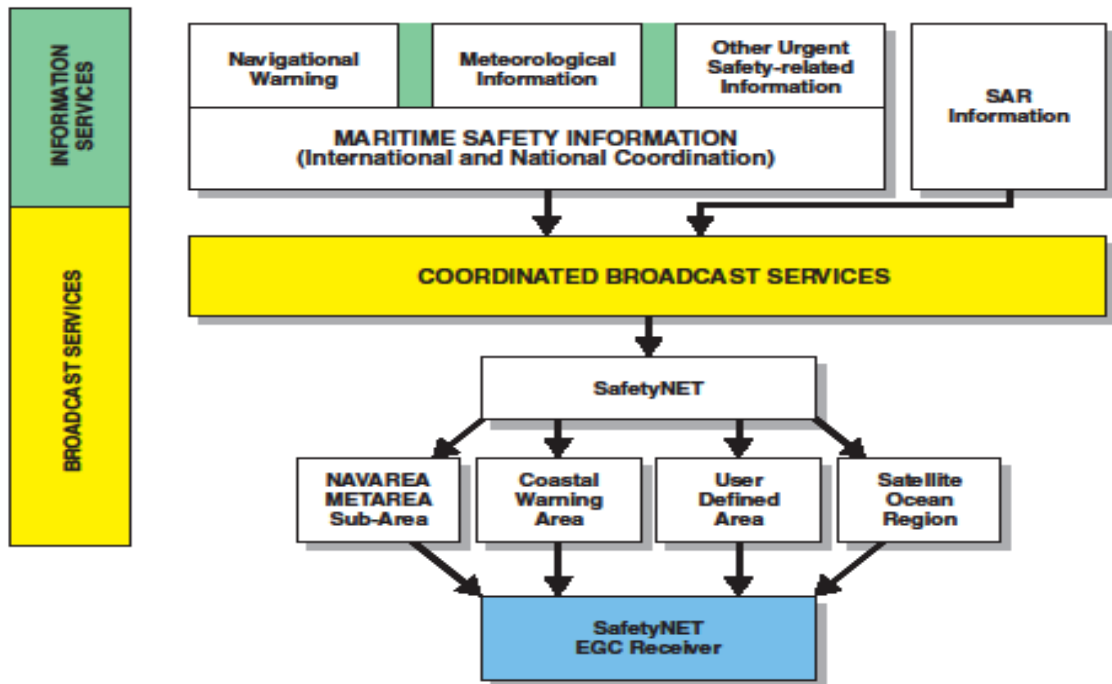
INFORMATION SERVICES

BROADCAST SERVICES

Navigational Warning

Meteorological Information

Other Urgent Safety-related Information

MARITIME SAFETY INFORMATION
(International and National Coordination)

SAR Information

COORDINATED BROADCAST SERVICES

SafetyNET

NAVAREA METAREA Sub-Area

Coastal Warning Area

User Defined Area

Satellite Ocean Region

SafetyNET EGC Receiver